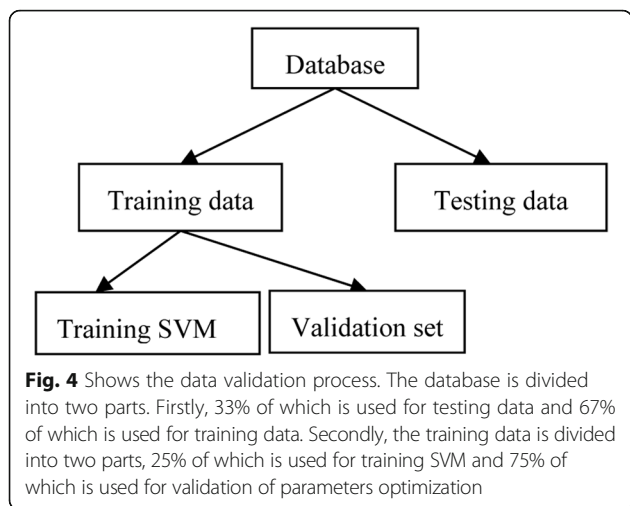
Database

Training data

Testing data

Training SVM

Validation set

**Fig. 4** Shows the data validation process. The database is divided into two parts. Firstly, 33% of which is used for testing data and 67% of which is used for training data. Secondly, the training data is divided into two parts, 25% of which is used for training SVM and 75% of which is used for validation of parameters optimization